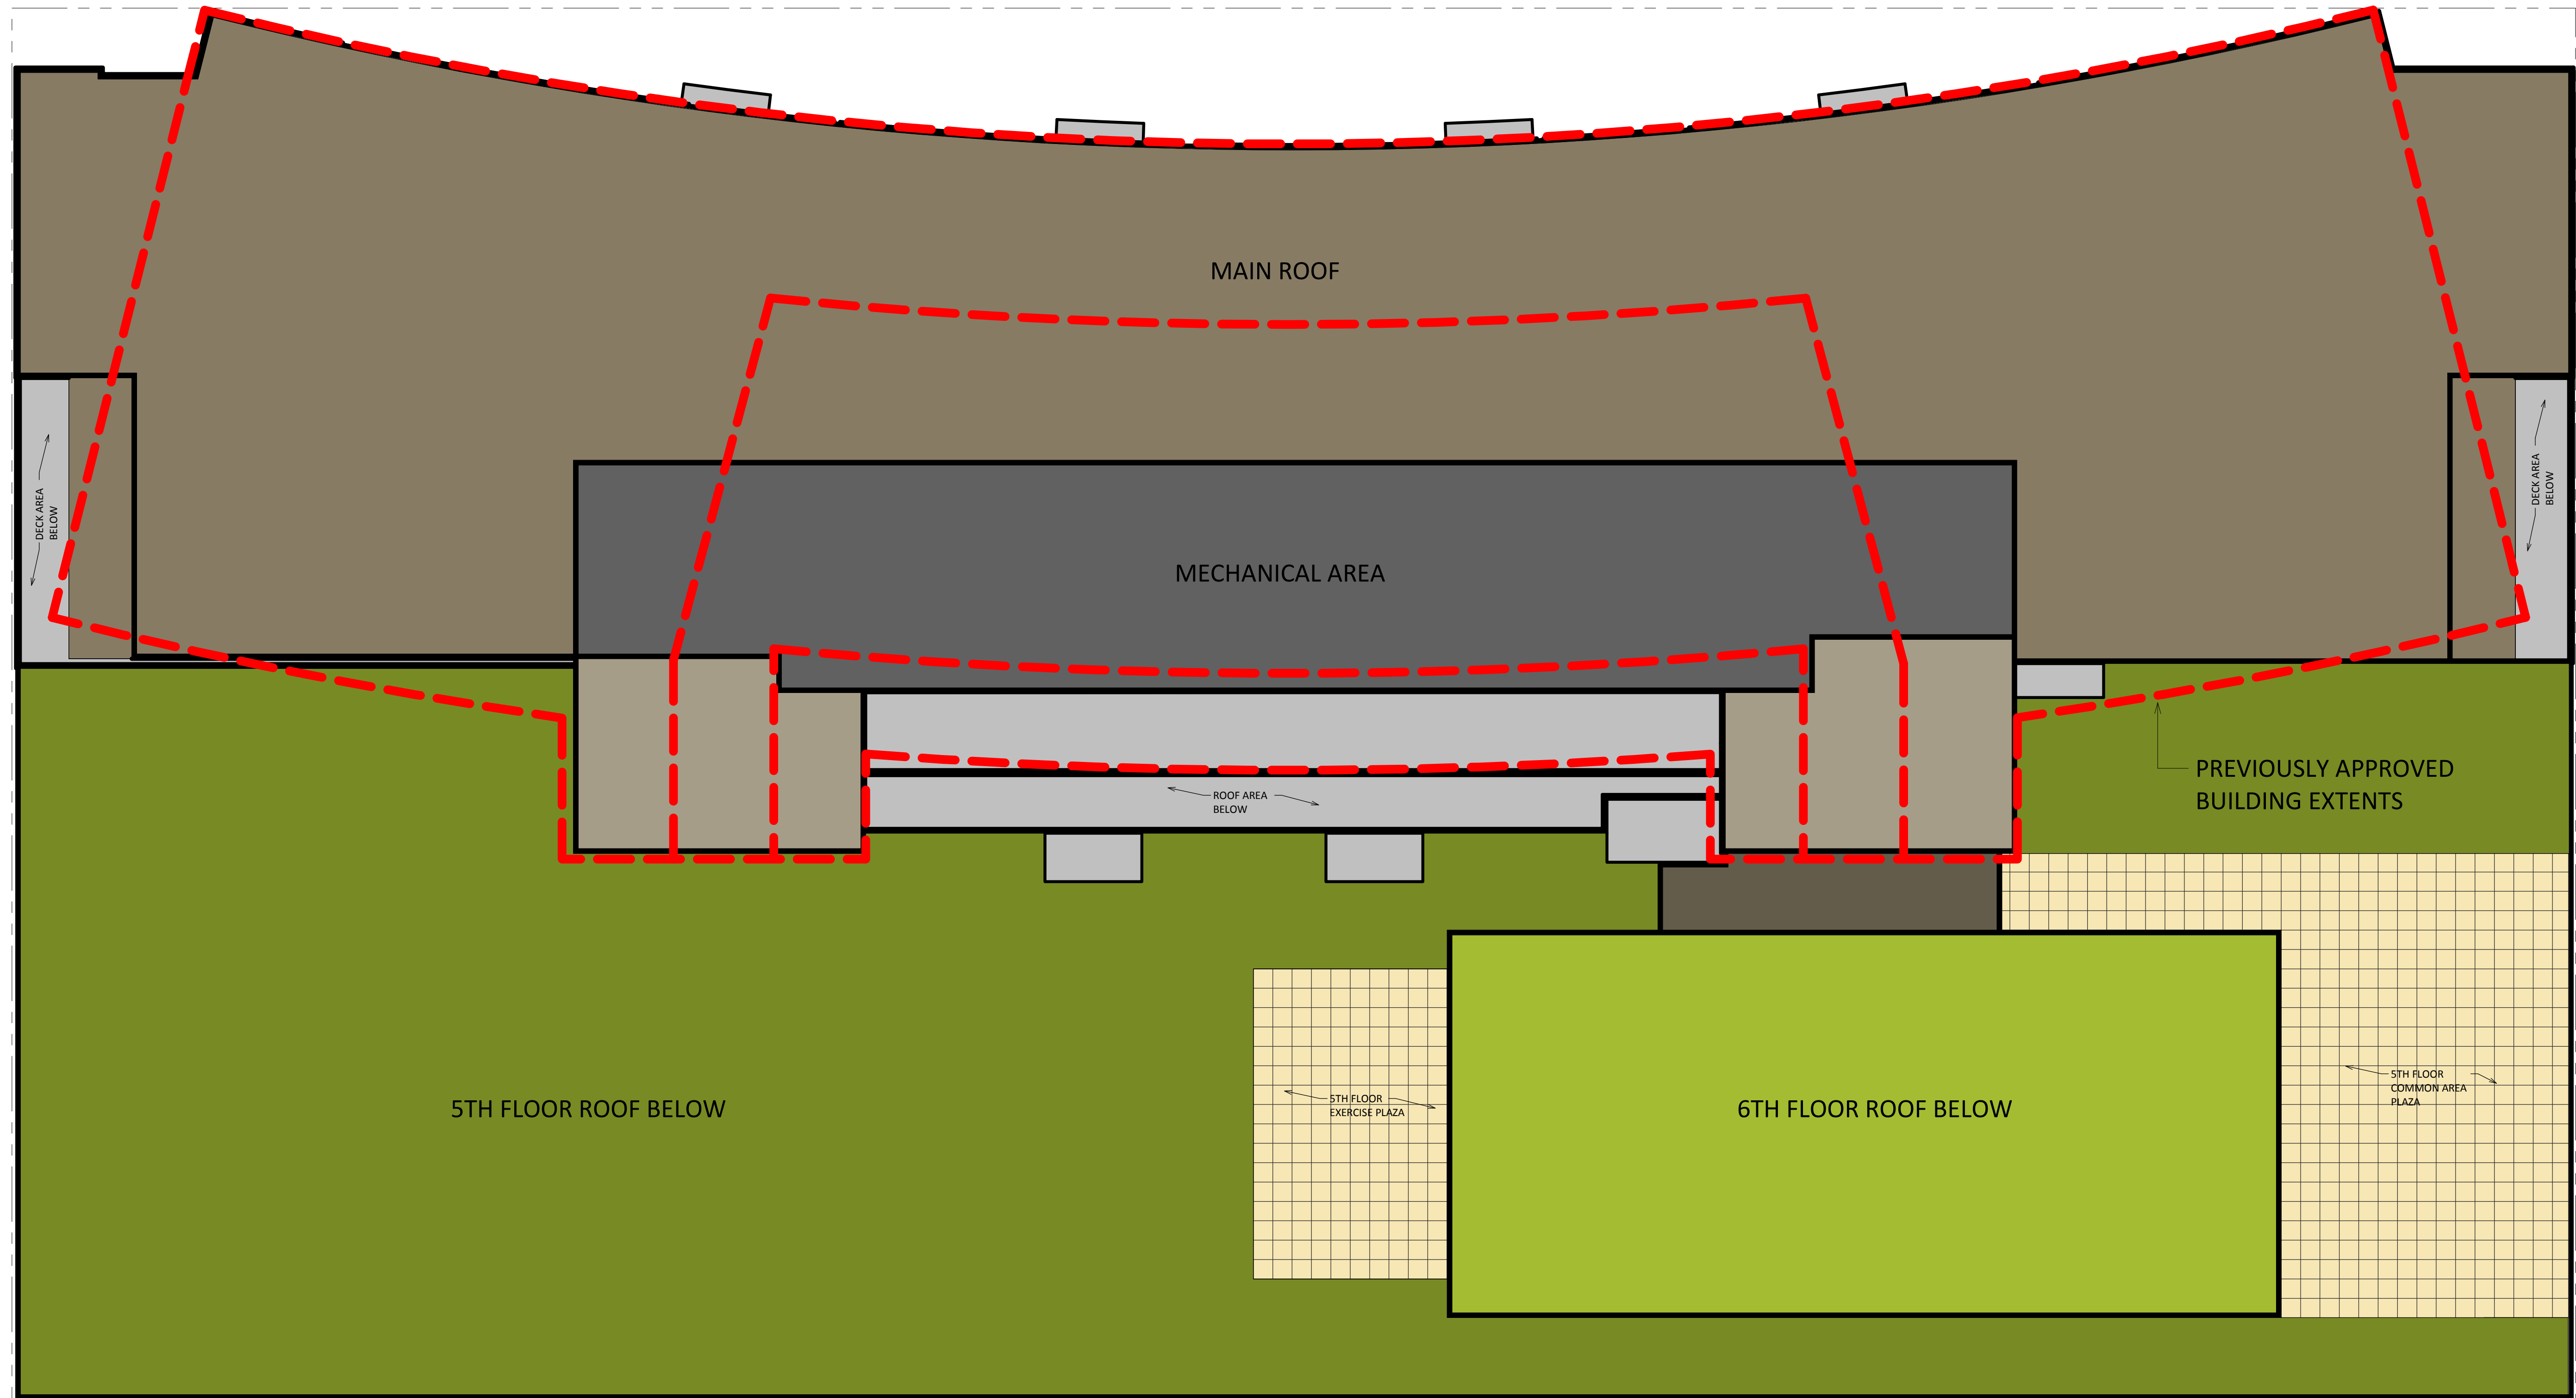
MAIN ROOF

DECK AREA BELOW

DECK AREA BELOW

MECHANICAL AREA

ROOF AREA BELOW

PREVIOUSLY APPROVED BUILDING EXTENTS

5TH FLOOR EXERCISE PLAZA

5TH FLOOR COMMON AREA PLAZA

5TH FLOOR ROOF BELOW

6TH FLOOR ROOF BELOW